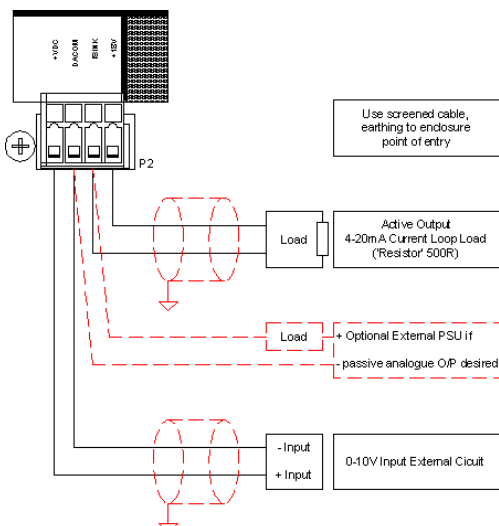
+VDC
DACOM
ISINK
+15V

P2

Use screened cable, earthing to enclosure point of entry

Load

Active Output
4-20mA Current Loop Load ('Resistor' 500R)

Load

+ Optional External PSU if
- passive analogue O/P desired

- Input
+ Input

0-10V Input External Cicuit